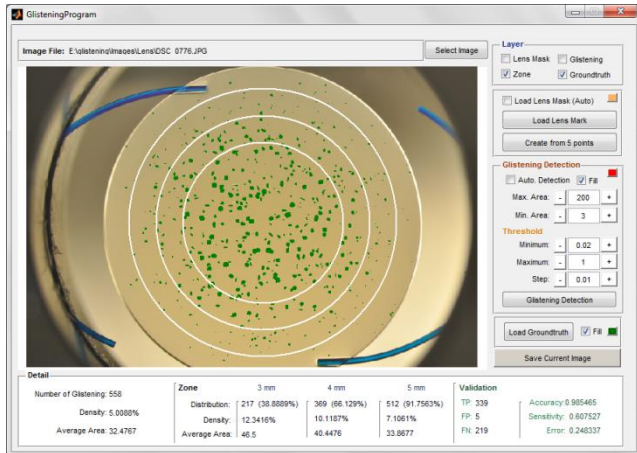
GlisteningProgram

Image File: E:\glistening\Images\Lens\DSC_0776.JPG

Select Image

Layer

Lens Mask

Glistening

Zone

Groundtruth

Load Lens Mask (Auto)

Load Lens Mark

Create from 5 points

Glistening Detection

Auto. Detection

Fill

Max. Area: - 200 +

Min. Area: - 3 +

Threshold

Minimum: - 0.02 +

Maximum: - 1 +

Step: - 0.01 +

Glistening Detection

Load Groundtruth

Fill

Save Current Image

Detail

Number of Glistening: 558

Density: 5.0088%

Average Area: 32.4767

| Zone | 3 mm | 4 mm | 5 mm |
|---|---|---|---|
| Distribution: | 217 (38.8889%) | 369 (66.129%) | 512 (91.7563%) |
| Density: | 12.3416% | 10.1187% | 7.1061% |
| Average Area: | 46.5 | 40.4476 | 33.8677 |

Validation

TP: 339

FP: 5

FN: 219

Accuracy: 0.985465

Sensitivity: 0.607527

Error: 0.248337